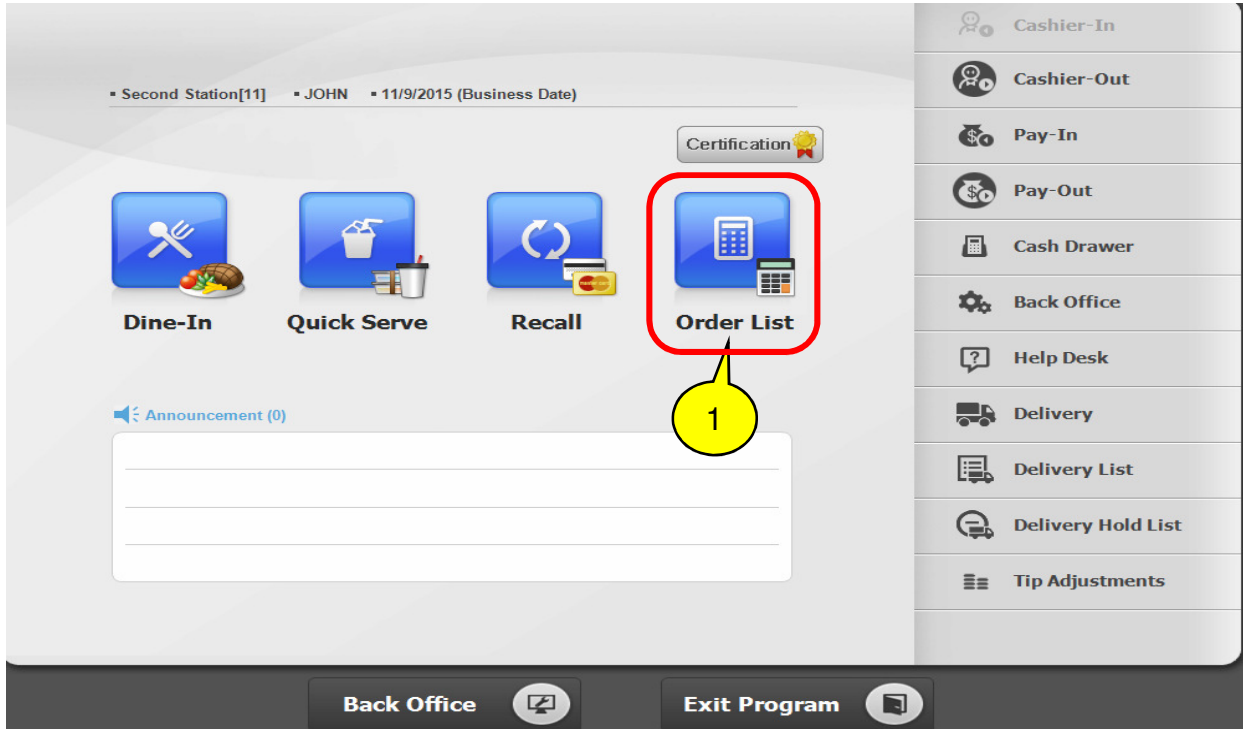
▪ Second Station[11] ▪ JOHN ▪ 11/9/2015 (Business Date)

Certification

Dine-In

Quick Serve

Recall

Order List

1

Announcement (0)

Cashier-In

Cashier-Out

Pay-In

Pay-Out

Cash Drawer

Back Office

Help Desk

Delivery

Delivery List

Delivery Hold List

Tip Adjustments

Back Office

Exit Program